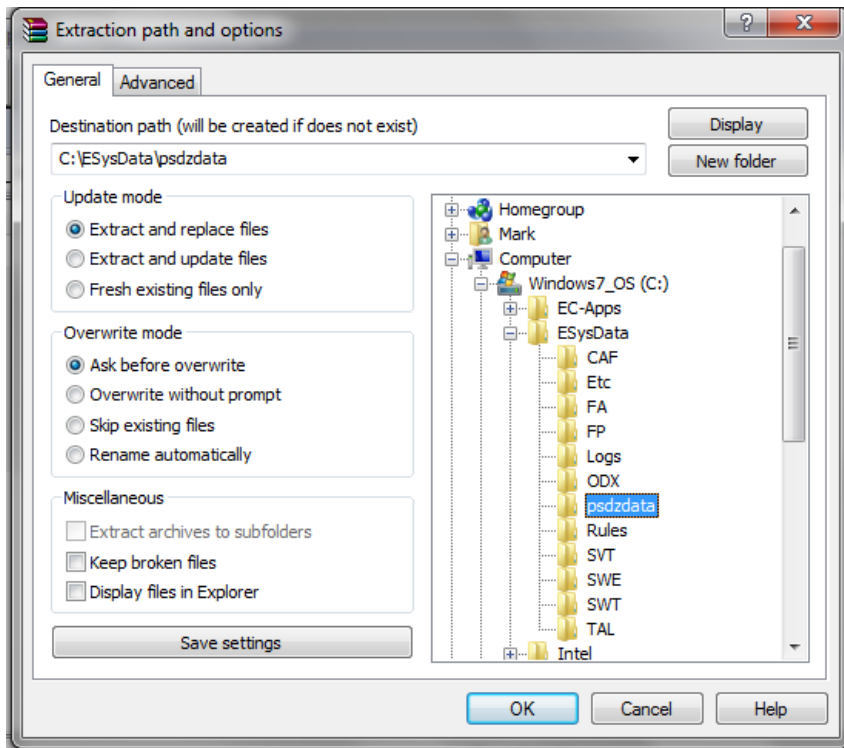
Extraction path and options

?

X

General

Advanced

Destination path (will be created if does not exist)

C:\ESysData\psdzdata

Display

New folder

Update mode

Extract and replace files

Extract and update files

Fresh existing files only

Overwrite mode

Ask before overwrite

Overwrite without prompt

Skip existing files

Rename automatically

Miscellaneous

Extract archives to subfolders

Keep broken files

Display files in Explorer

Save settings

Homegroup
Mark
Computer
Windows7_OS (C:)
EC-Apps
ESysData
CAF
Etc
FA
FP
Logs
ODX
psdzdata
Rules
SVT
SWE
SWT
TAL
Intel

OK

Cancel

Help